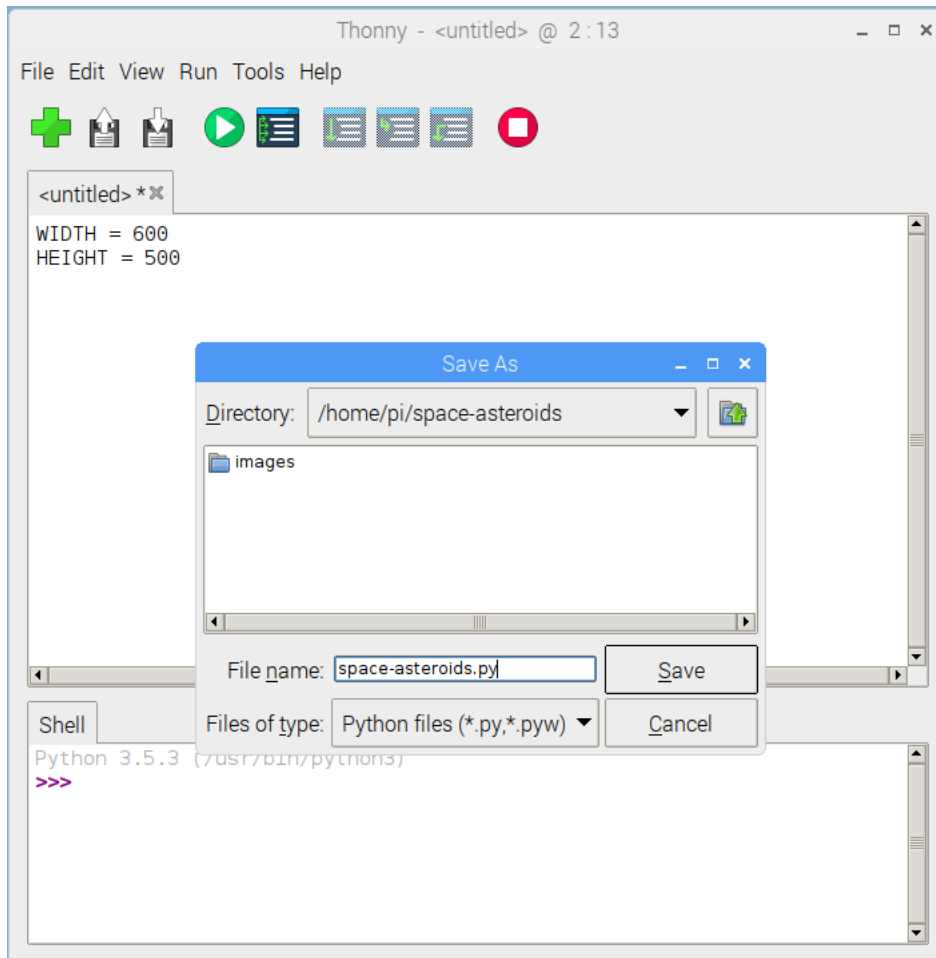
Thonny - <untitled> @ 2 : 13

File Edit View Run Tools Help

<untitled> *

WIDTH = 600
HEIGHT = 500

Save As

Directory: /home/pi/space-asteroids

images

File name: space-asteroids.py

Save

Files of type: Python files (*.py,*.pyw)

Cancel

Shell

Python 3.5.3 (/usr/bin/python3)
>>>